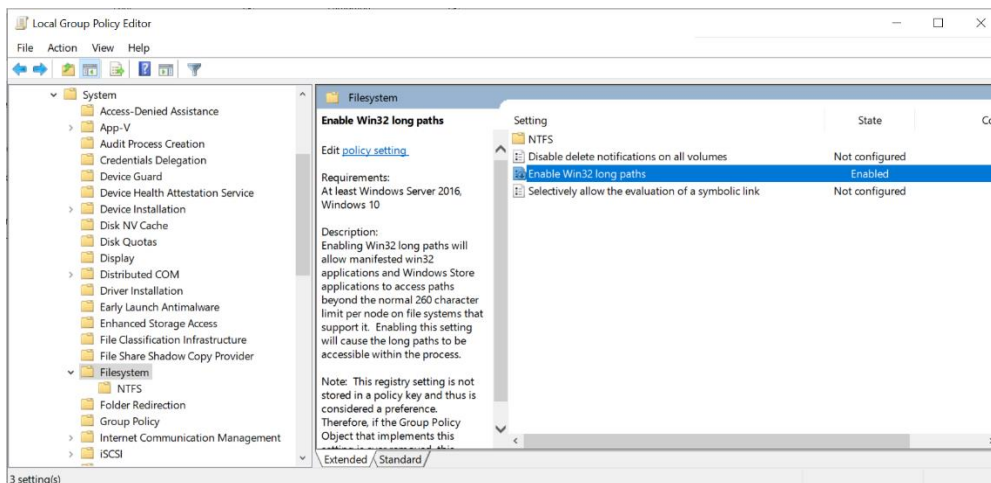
Local Group Policy Editor

File Action View Help

System
Access-Denied Assistance
App-V
Audit Process Creation
Credentials Delegation
Device Guard
Device Health Attestation Service
Device Installation
Disk NV Cache
Disk Quotas
Display
Distributed COM
Driver Installation
Early Launch Antimalware
Enhanced Storage Access
File Classification Infrastructure
File Share Shadow Copy Provider
Filesystem
NTFS
Folder Redirection
Group Policy
Internet Communication Management
iSCSI

Filesystem

Enable Win32 long paths

Edit policy setting

Requirements:
At least Windows Server 2016, Windows 10

Description:
Enabling Win32 long paths will allow manifested win32 applications and Windows Store applications to access paths beyond the normal 260 character limit per node on file systems that support it. Enabling this setting will cause the long paths to be accessible within the process.

Note: This registry setting is not stored in a policy key and thus is considered a preference. Therefore, if the Group Policy Object that implements this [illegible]

| Setting | State | Co |
|---|---|---|
| NTFS | | |
| Disable delete notifications on all volumes | Not configured | |
| Enable Win32 long paths | Enabled | |
| Selectively allow the evaluation of a symbolic link | Not configured | |

Extended Standard

3 setting(s)